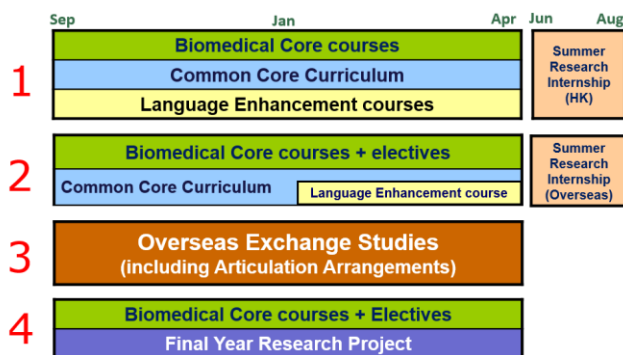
Sep Jan Apr Jun Aug

1
Biomedical Core courses
Common Core Curriculum
Language Enhancement courses

Summer Research Internship (HK)

2
Biomedical Core courses + electives
Common Core Curriculum
Language Enhancement course

Summer Research Internship (Overseas)

3
Overseas Exchange Studies (including Articulation Arrangements)

4
Biomedical Core courses + Electives
Final Year Research Project